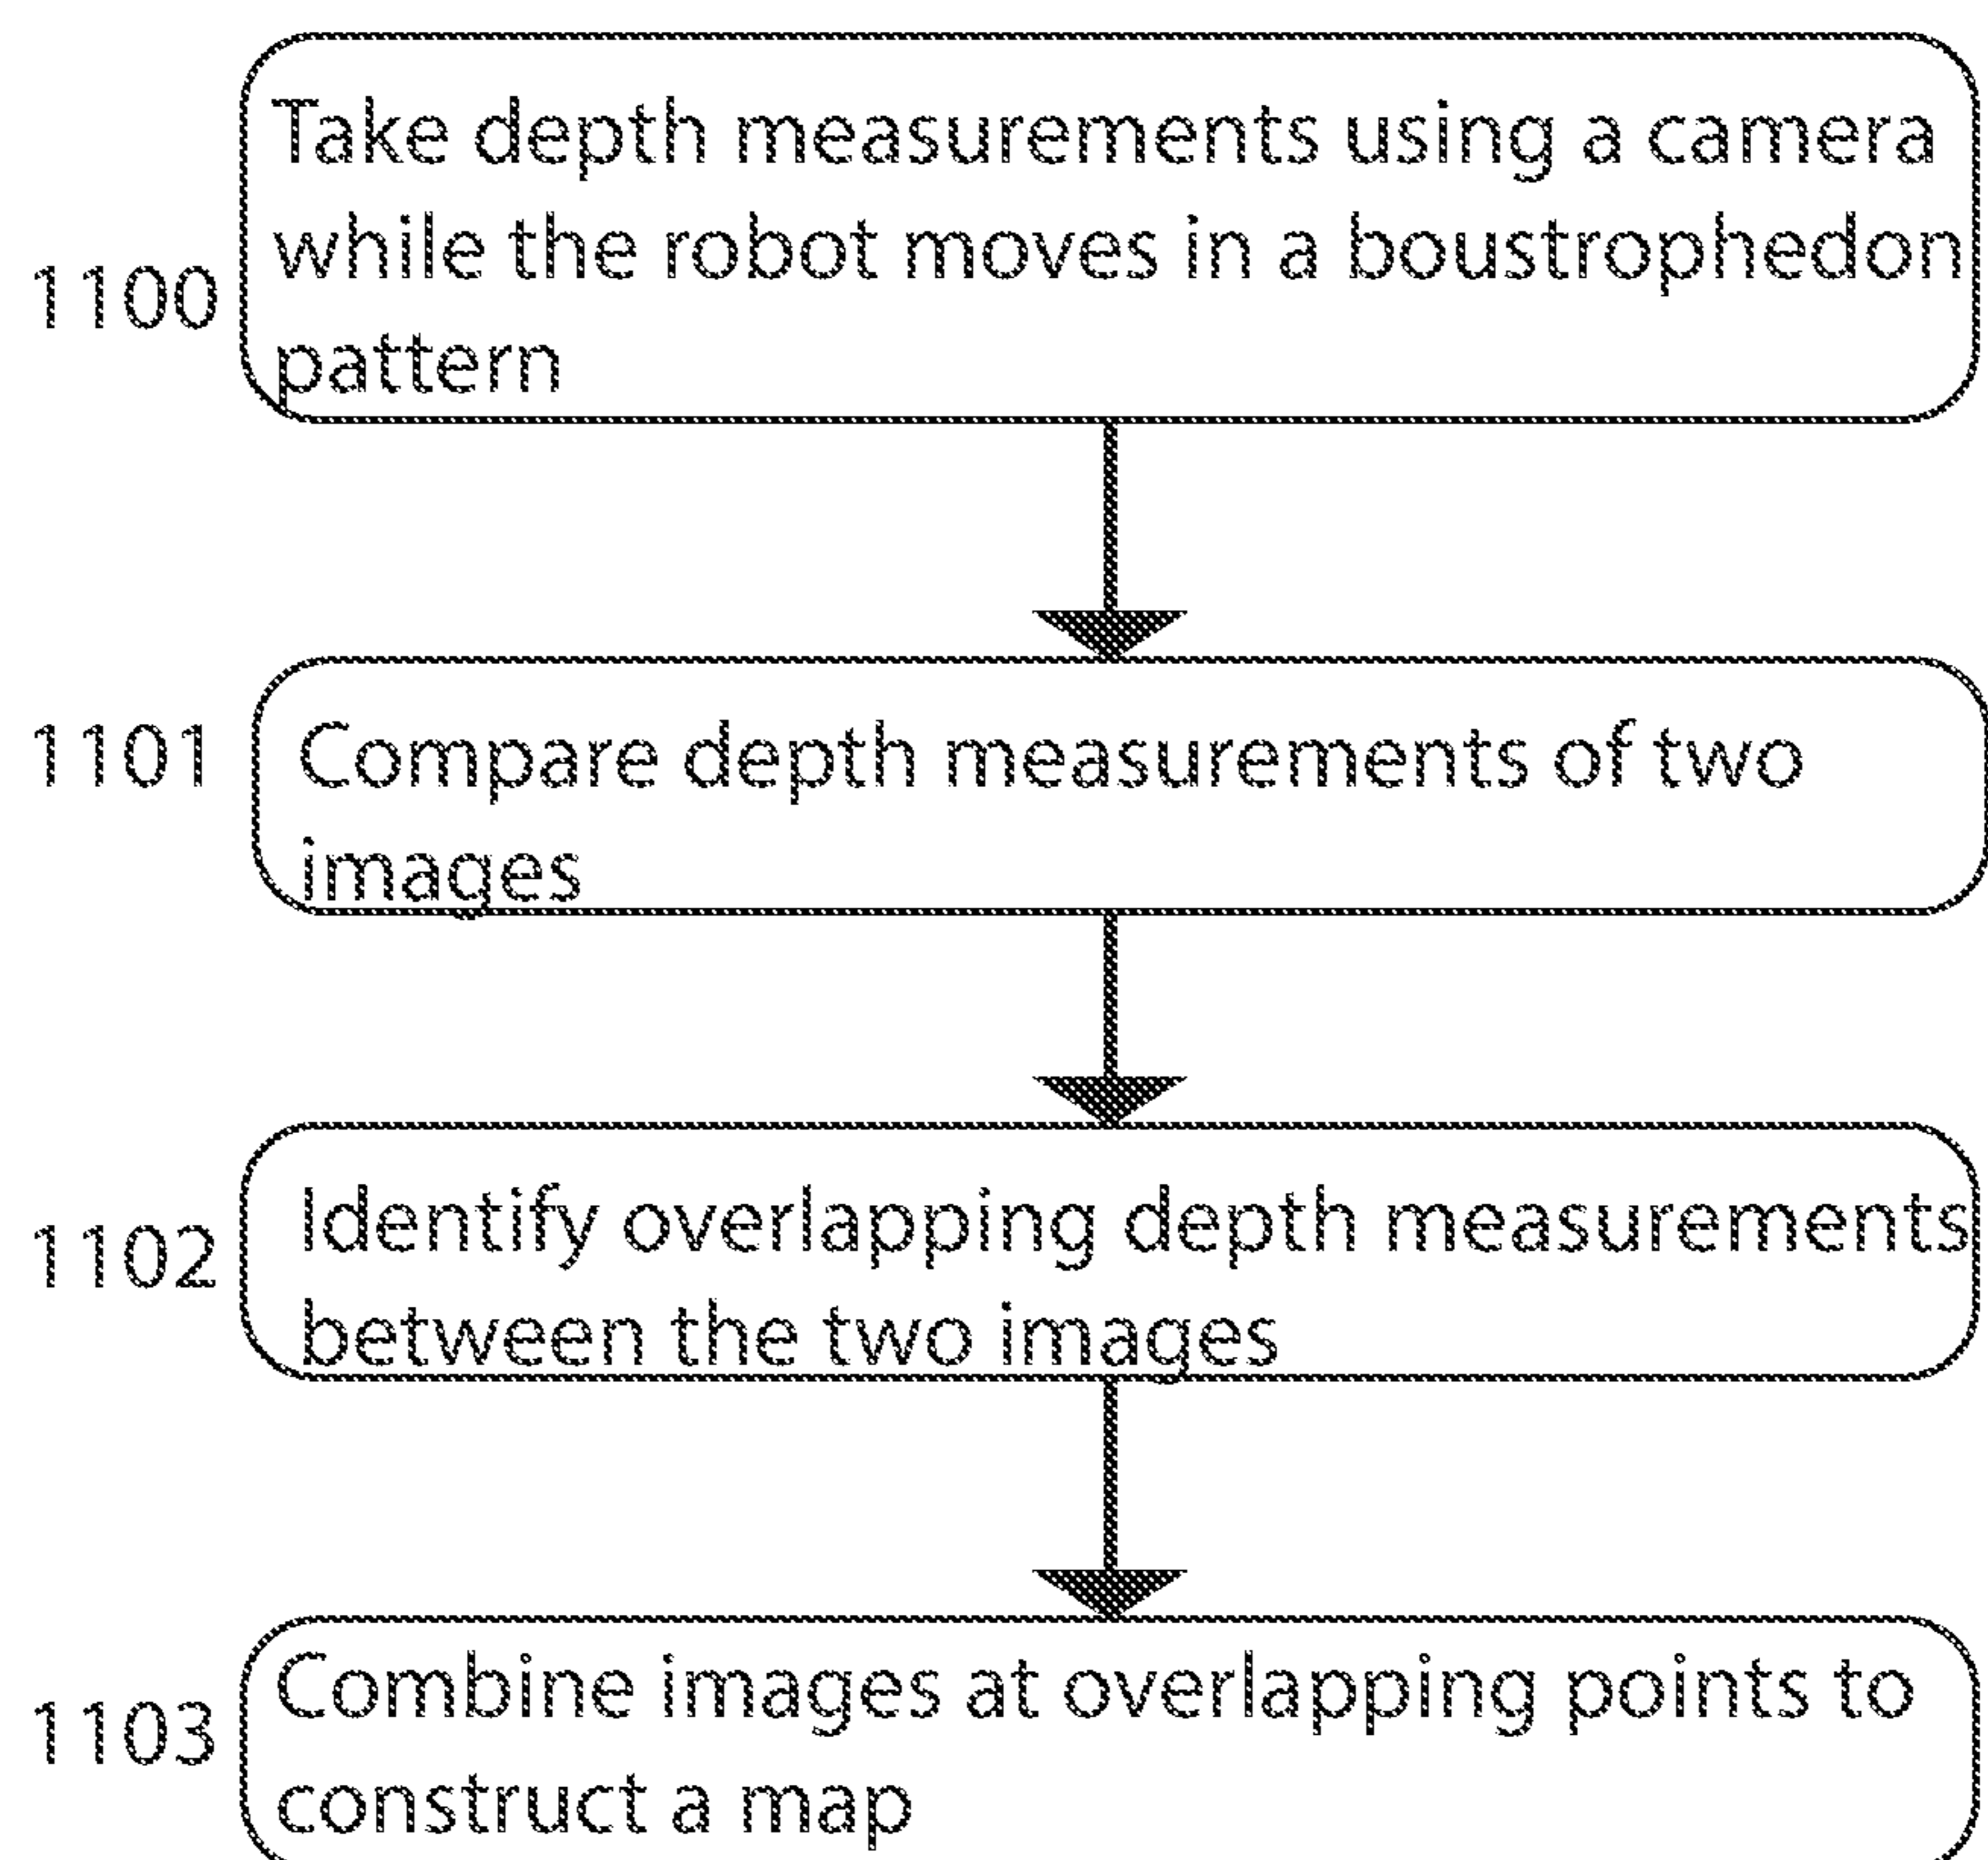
1100 Take depth measurements using a camera while the robot moves in a boustrophedon pattern

1101 Compare depth measurements of two images

1102 Identify overlapping depth measurements between the two images

1103 Combine images at overlapping points to construct a map